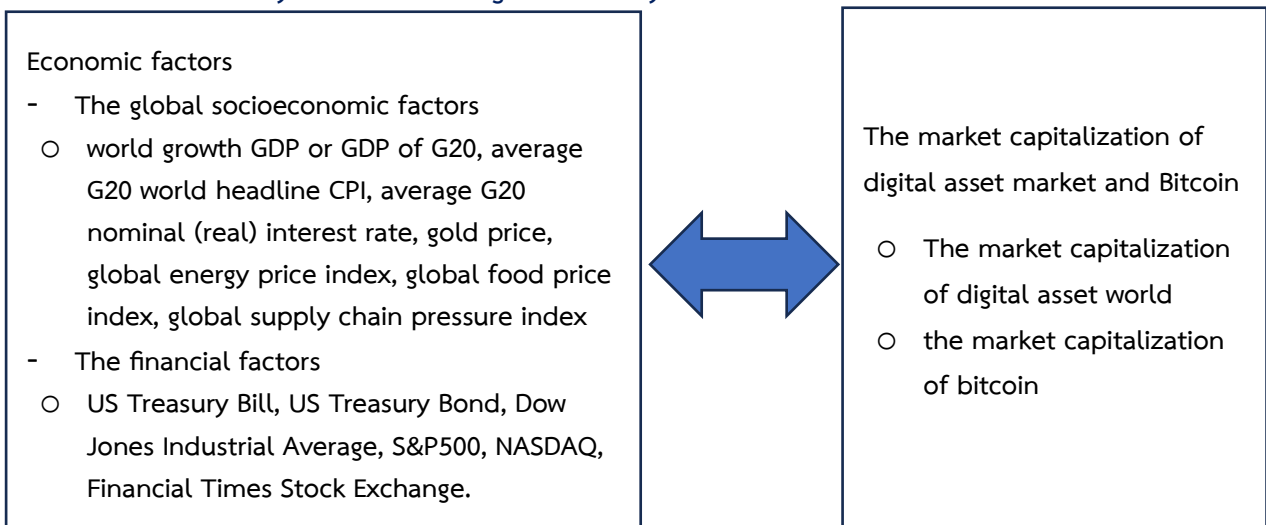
Economic factors

- The global socioeconomic factors
  - world growth GDP or GDP of G20, average G20 world headline CPI, average G20 nominal (real) interest rate, gold price, global energy price index, global food price index, global supply chain pressure index
- The financial factors
  - US Treasury Bill, US Treasury Bond, Dow Jones Industrial Average, S&P500, NASDAQ, Financial Times Stock Exchange.

The market capitalization of digital asset market and Bitcoin

- The market capitalization of digital asset world
- the market capitalization of bitcoin